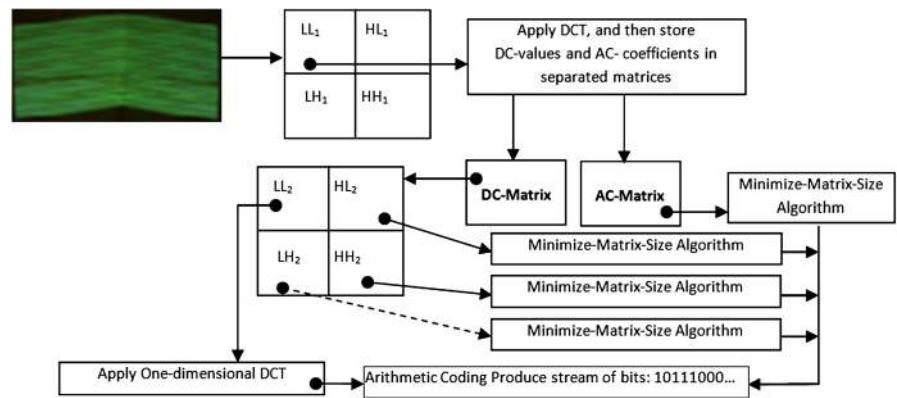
$LL_1$

$HL_1$

$LH_1$

$HH_1$

Apply DCT, and then store DC-values and AC- coefficients in separated matrices

$LL_2$

$HL_2$

$LH_2$

$HH_2$

DC-Matrix

AC-Matrix

Minimize-Matrix-Size Algorithm

Minimize-Matrix-Size Algorithm

Minimize-Matrix-Size Algorithm

Minimize-Matrix-Size Algorithm

Apply One-dimensional DCT

Arithmetic Coding Produce stream of bits: 10111000...